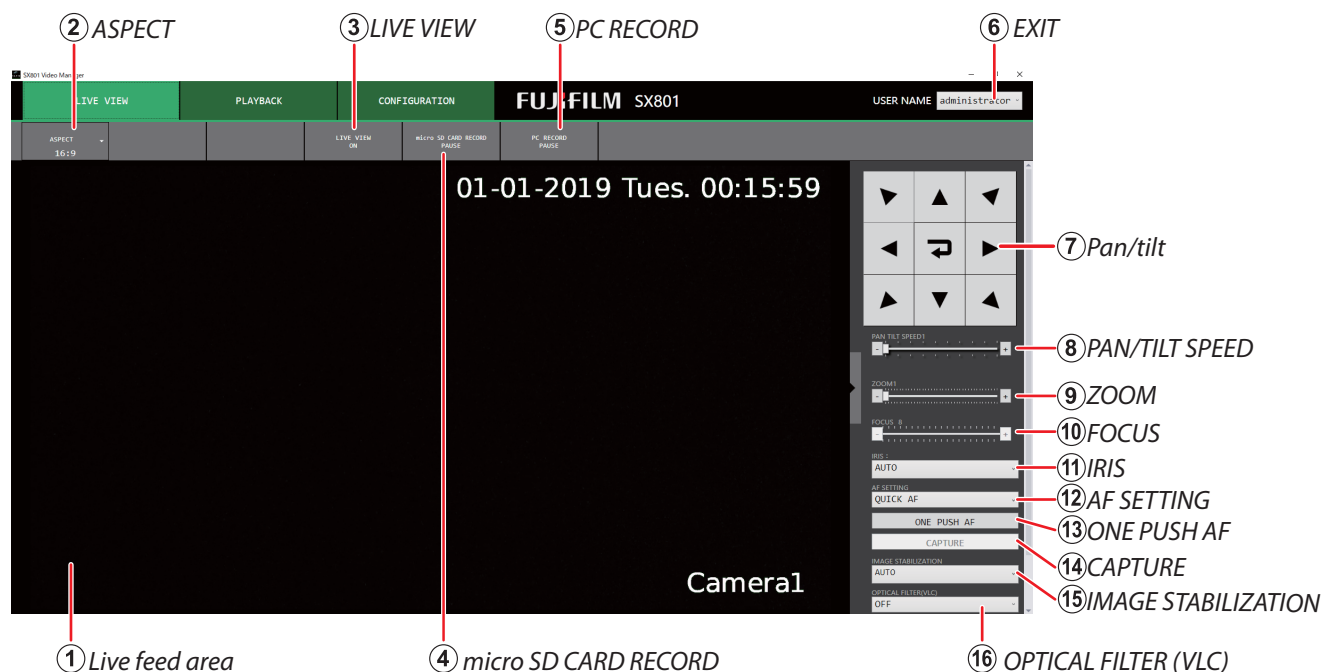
② ASPECT
③ LIVE VIEW
⑤ PC RECORD
⑥ EXIT

SX801 Video Manager

LIVE VIEW
PLAYBACK
CONFIGURATION
FUJIFILM SX801
USER NAME administrator

ASPECT
16:9
LIVE VIEW
ON
micro SD CARD RECORD
PAUSE
PC RECORD
PAUSE

01-01-2019 Tues. 00:15:59

⑦ Pan/tilt

PAN TILT SPEED1
⑧ PAN/TILT SPEED
ZOOM1
⑨ ZOOM
FOCUS 8
⑩ FOCUS
IRIS :
AUTO
⑪ IRIS
AF SETTING
QUICK AF
⑫ AF SETTING
ONE PUSH AF
⑬ ONE PUSH AF
CAPTURE
⑭ CAPTURE
IMAGE STABILIZATION
AUTO
⑮ IMAGE STABILIZATION
OPTICAL FILTER(VLC)
OFF

Camera1

① Live feed area
④ micro SD CARD RECORD
⑯ OPTICAL FILTER (VLC)